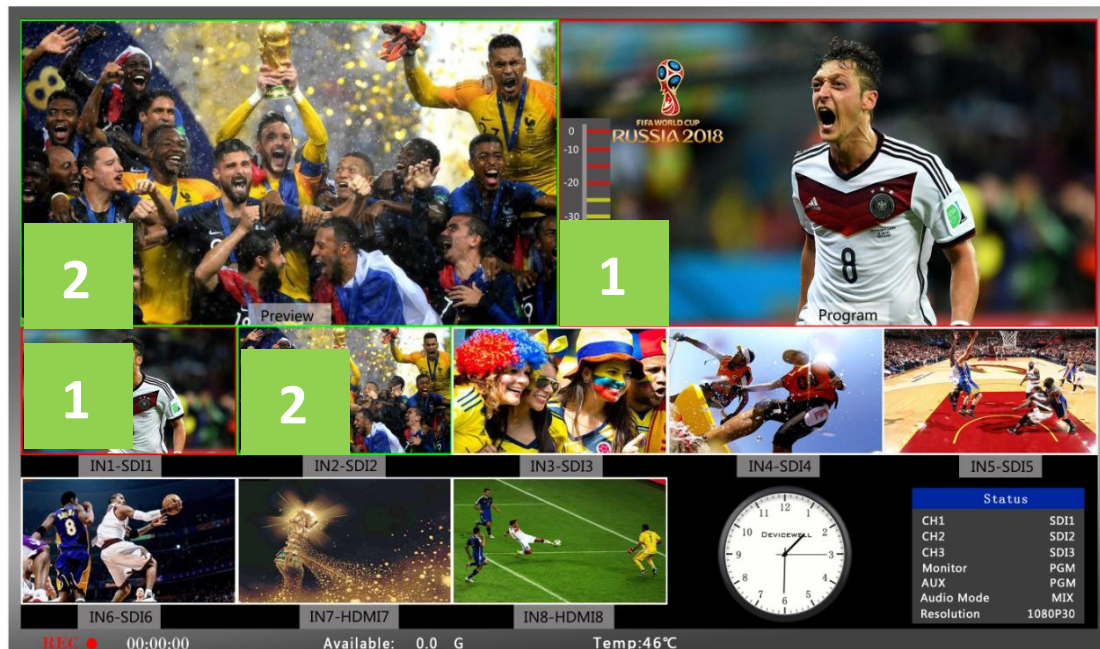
2

Preview

FIFA WORLD CUP
RUSSIA 2018

0
-10
-20
-30

1

8

Program

1

2

IN1-SDI1

IN2-SDI2

IN3-SDI3

IN4-SDI4

IN5-SDI5

IN6-SDI6

IN7-HDMI7

IN8-HDMI8

DEVICEWELL
12 3 6 9

| Status | |
|---|---|
| CH1 | SDI1 |
| CH2 | SDI2 |
| CH3 | SDI3 |
| Monitor | PGM |
| AUX | PGM |
| Audio Mode | MIX |
| Resolution | 1080P30 |

REC ● 00:00:00 Available: 0.0 G Temp:46℃